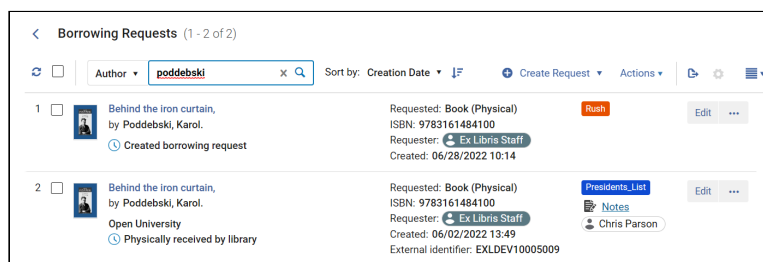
Borrowing Requests (1 - 2 of 2)

Author ▾ poddebski × Sort by: Creation Date ▾ Create Request ▾ Actions ▾

1 Behind the iron curtain, by Poddebski, Karol. Created borrowing request

Requested: Book (Physical)
ISBN: 9783161484100
Requester: Ex Libris Staff
Created: 06/28/2022 10:14

Rush

Edit •••

2 Behind the iron curtain, by Poddebski, Karol. Open University Physically received by library

Requested: Book (Physical)
ISBN: 9783161484100
Requester: Ex Libris Staff
Created: 06/02/2022 13:49
External identifier: EXLDEV10005009

Presidents_List
Notes
Chris Parson

Edit •••